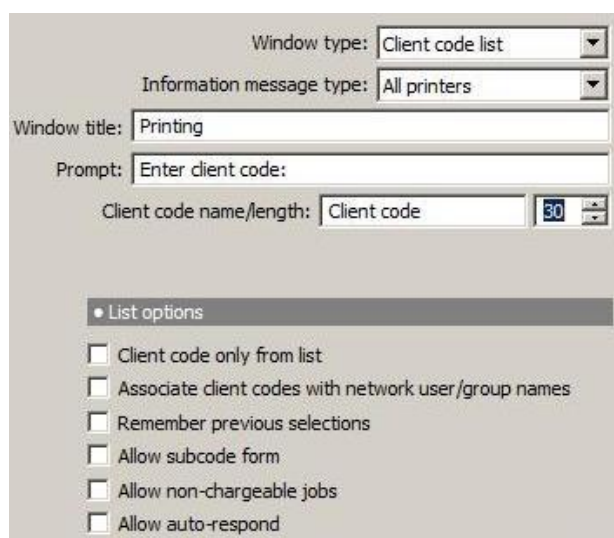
Window type: Client code list

Information message type: All printers

Window title: Printing

Prompt: Enter client code:

Client code name/length: Client code 30

• List options

Client code only from list

Associate client codes with network user/group names

Remember previous selections

Allow subcode form

Allow non-chargeable jobs

Allow auto-respond